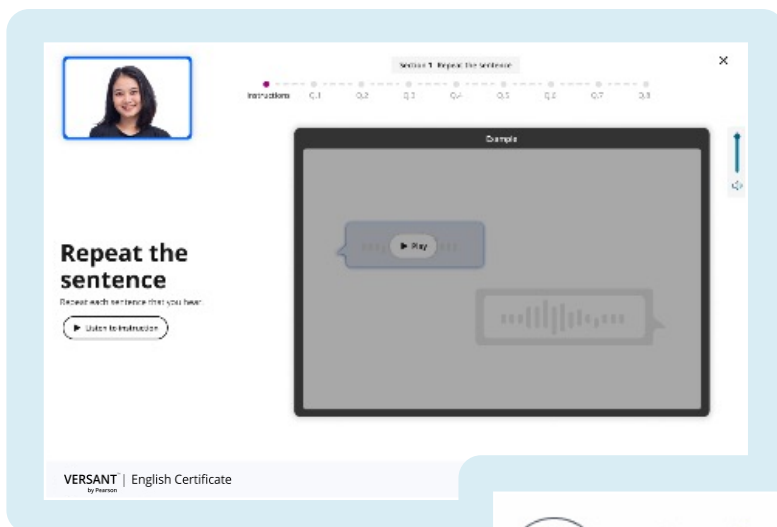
Section 1 Repeat the sentence

Instructions Q.1 Q.2 Q.3 Q.4 Q.5 Q.6 Q.7 Q.8

×

Example

Play

Repeat the sentence

Repeat each sentence that you hear.

Listen to instruction

VERSANT by Pearson | English Certificate